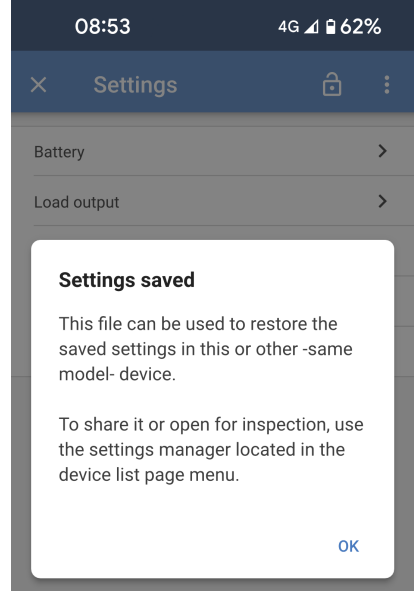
08:53

4G 62%

Settings

Battery

Load output

Settings saved

This file can be used to restore the saved settings in this or other -same model- device.

To share it or open for inspection, use the settings manager located in the device list page menu.

OK